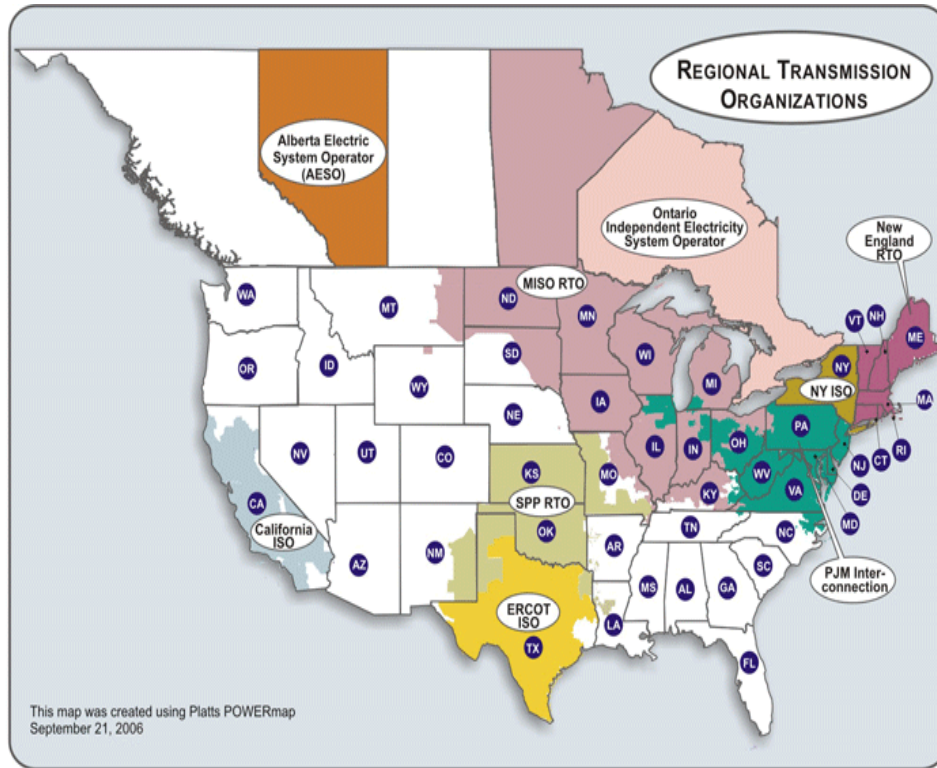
REGIONAL TRANSMISSION ORGANIZATIONS

Alberta Electric System Operator (AESO)

Ontario Independent Electricity System Operator

New England RTO

MISO RTO

NY ISO

SPP RTO

California ISO

ERCOT ISO

PJM Interconnection

WA
MT
ND
MN
OR
ID
SD
WI
VT
NH
ME
WY
MI
NY
MA
NE
IA
PA
NV
UT
CO
IL
IN
OH
NJ
CT
RI
KS
MO
WV
DE
CA
KY
VA
MD
OK
TN
NC
AR
AZ
NM
SC
MS
AL
GA
TX
LA
FL

This map was created using Platts POWERmap
September 21, 2006